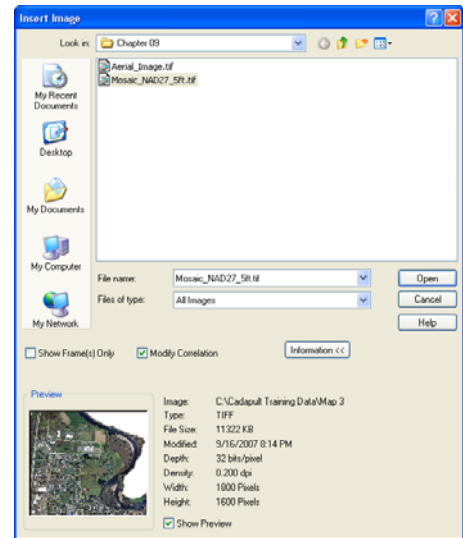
Insert Image

Look in: Chapter 09

Aerial_Image.tif
Mosaic_NAD27_5ft.tif

My Recent Documents
Desktop
My Documents
My Computer
My Network

File name: Mosaic_NAD27_5ft.tif
Files of type: All Images

Open
Cancel
Help

Show Frame(s) Only
Modify Correlation
Information <<

Preview

Image: C:\Cadapult Training Data\Map 3
Type: TIFF
File Size: 11322 KB
Modified: 9/16/2007 8:14 PM
Depth: 32 bits/pixel
Density: 0.200 dpi
Width: 1800 Pixels
Height: 1600 Pixels

Show Preview